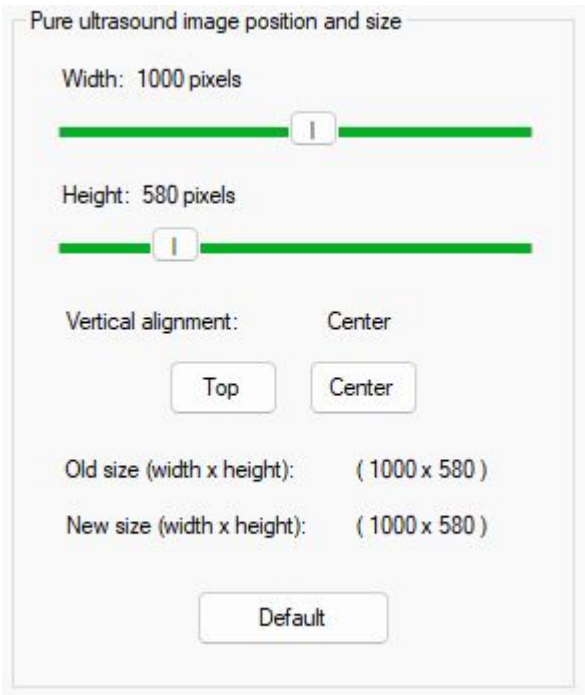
Pure ultrasound image position and size

Width: 1000 pixels

Height: 580 pixels

Vertical alignment: Center

Top

Center

Old size (width x height): ( 1000 x 580 )

New size (width x height): ( 1000 x 580 )

Default